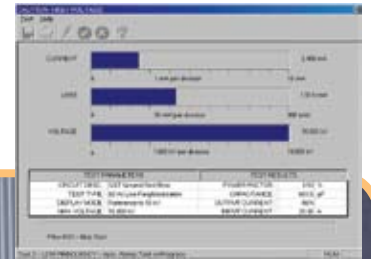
CAUTION: HIGH VOLTAGE

CURRENT
2.488 mA
0
1 mA per division
10 mA

LOSS
1.50 W
0
50 mW per division
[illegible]

VOLTAGE
10.000 kV
0
1000 V per division
10000 V

| TEST PARAMETERS | | TEST RESULTS | |
|---|---|---|---|
| CIRCUIT DIAG. | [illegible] | POWER FACTOR | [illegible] |
| TEST TYPE | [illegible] | CAPACITANCE | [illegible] |
| DISPLAY MODE | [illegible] | OUTPUT CURRENT | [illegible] |
| MAX VOLTAGE | 10.000 kV | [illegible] | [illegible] |

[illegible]

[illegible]